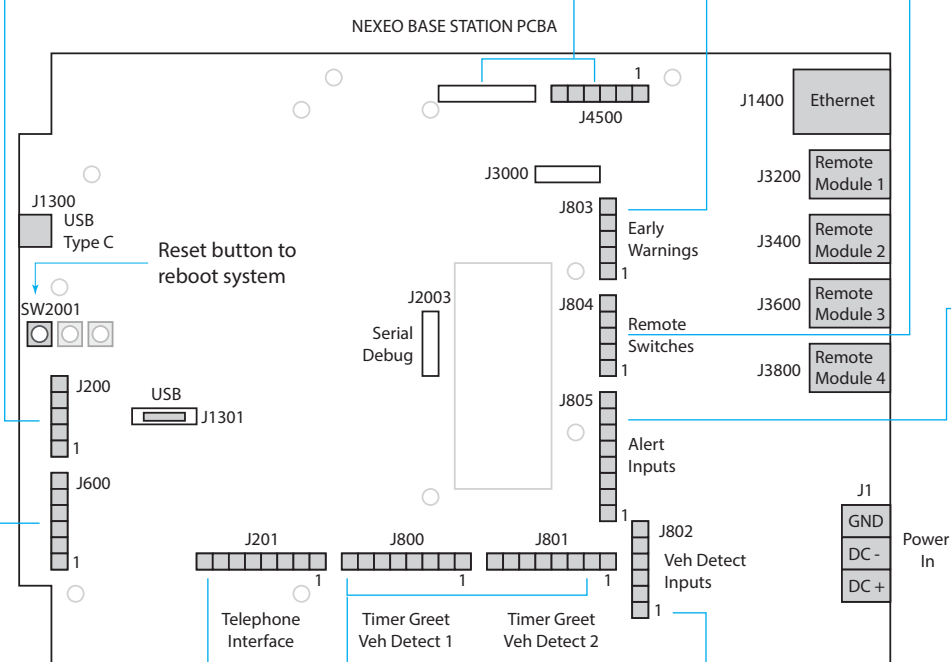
NEXEO BASE STATION PCBA

1
J4500

J1400 Ethernet

J3000

J3200 Remote Module 1

J803 Early Warnings 1

J3400 Remote Module 2

J1300 USB Type C

Reset button to reboot system

SW2001

J2003 Serial Debug

J804 Remote Switches 1

J3600 Remote Module 3

J3800 Remote Module 4

J200 1

USB J1301

J805 Alert Inputs 1

J600 1

J1
GND
DC -
DC +
Power In

J201 1 Telephone Interface

J800 1 Timer Greet Veh Detect 1

J801 1 Timer Greet Veh Detect 2

J802 Veh Detect Inputs 1